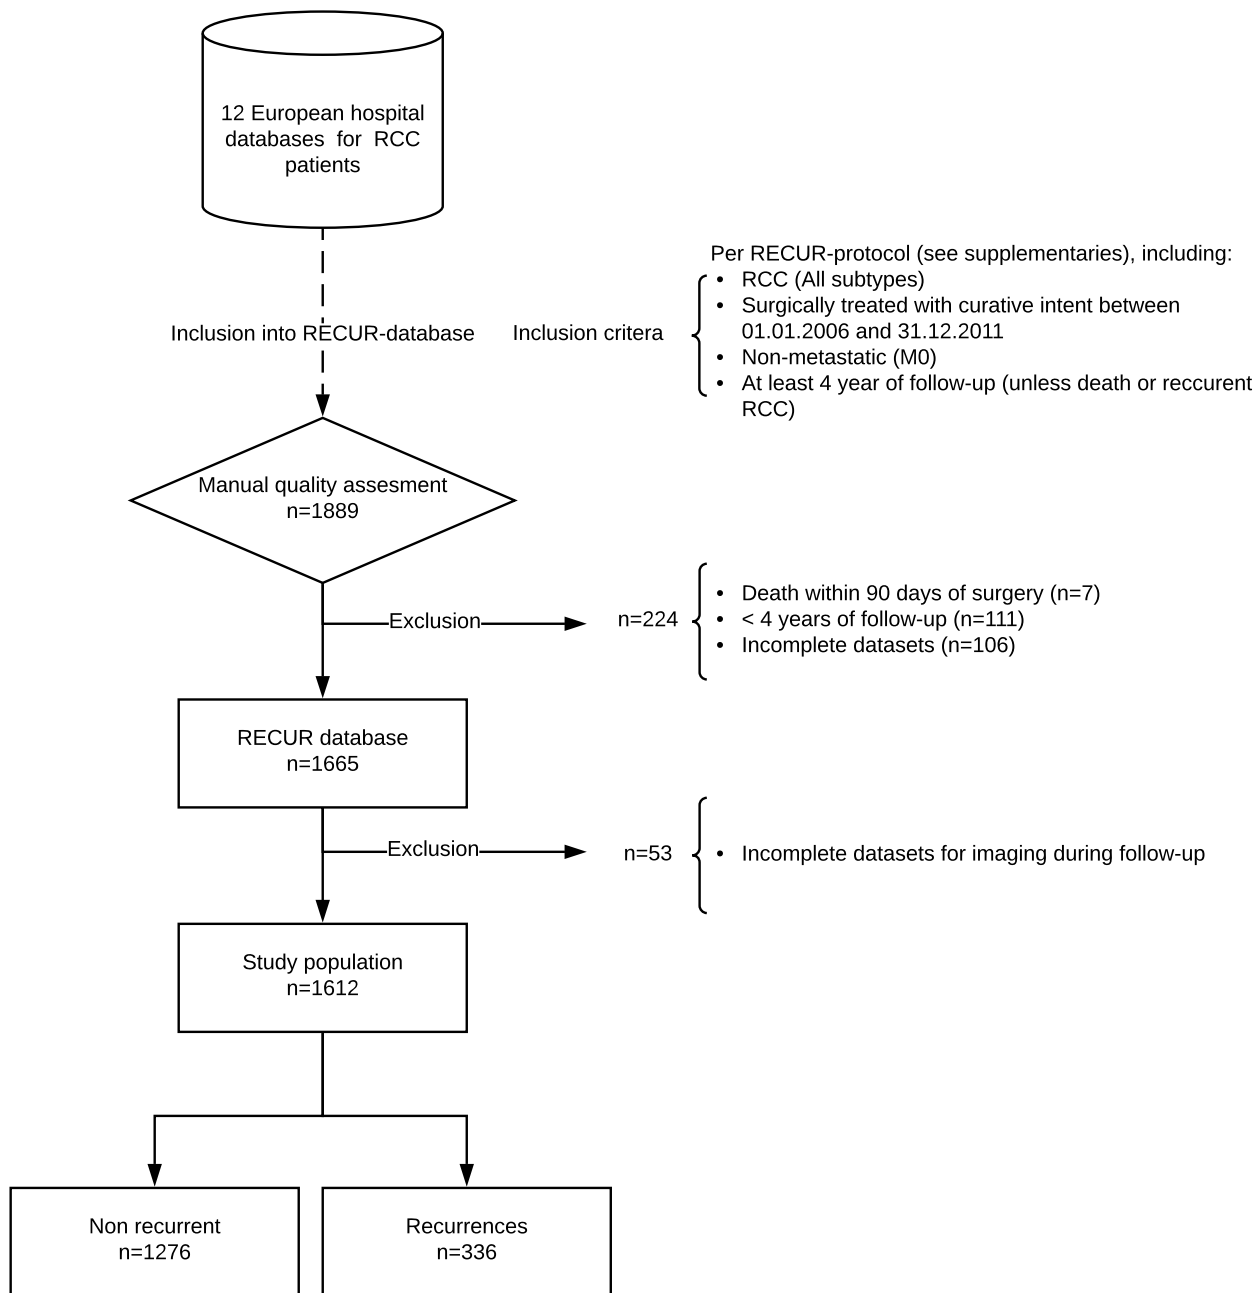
12 European hospital databases for RCC patients

Inclusion into RECUR-database

Inclusion critera

Per RECUR-protocol (see supplementaries), including:
• RCC (All subtypes)
• Surgically treated with curative intent between 01.01.2006 and 31.12.2011
• Non-metastatic (M0)
• At least 4 year of follow-up (unless death or reccurent RCC)

Manual quality assesment
n=1889

Exclusion

n=224

• Death within 90 days of surgery (n=7)
• < 4 years of follow-up (n=111)
• Incomplete datasets (n=106)

RECUR database
n=1665

Exclusion

n=53

• Incomplete datasets for imaging during follow-up

Study population
n=1612

Non recurrent
n=1276

Recurrences
n=336